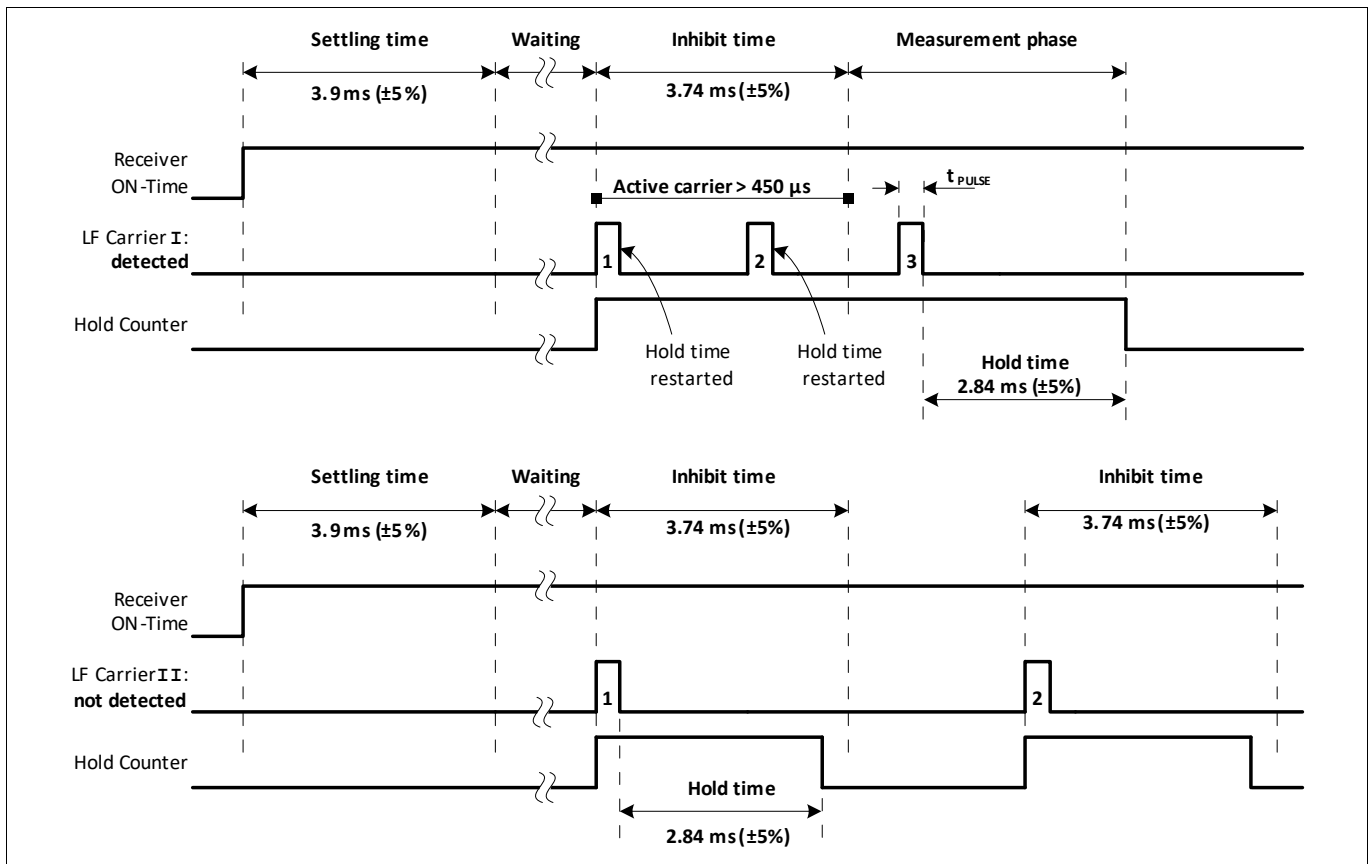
Settling time

Waiting

Inhibit time

Measurement phase

3.9ms (±5%)

3.74 ms (±5%)

Receiver ON-Time

Active carrier > 450 µs

$t_{PULSE}$

LF Carrier I: detected

1

2

3

Hold Counter

Hold time restarted

Hold time restarted

Hold time 2.84 ms (±5%)

Settling time

Waiting

Inhibit time

Inhibit time

3.9ms (±5%)

3.74 ms (±5%)

3.74 ms (±5%)

Receiver ON-Time

LF Carrier II: not detected

1

2

Hold Counter

Hold time

2.84 ms (±5%)